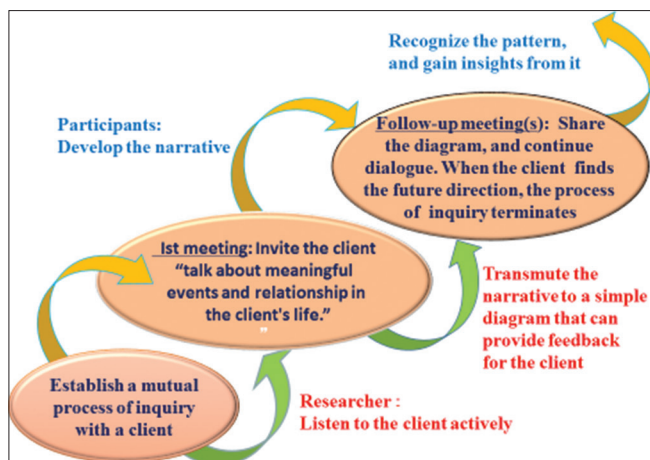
Recognize the pattern, and gain insights from it

Participants: Develop the narrative

Follow-up meeting(s): Share the diagram, and continue dialogue. When the client finds the future direction, the process of inquiry terminates

Ist meeting: Invite the client "talk about meaningful events and relationship in the client's life."
"

Transmute the narrative to a simple diagram that can provide feedback for the client

Establish a mutual process of inquiry with a client

Researcher : Listen to the client actively